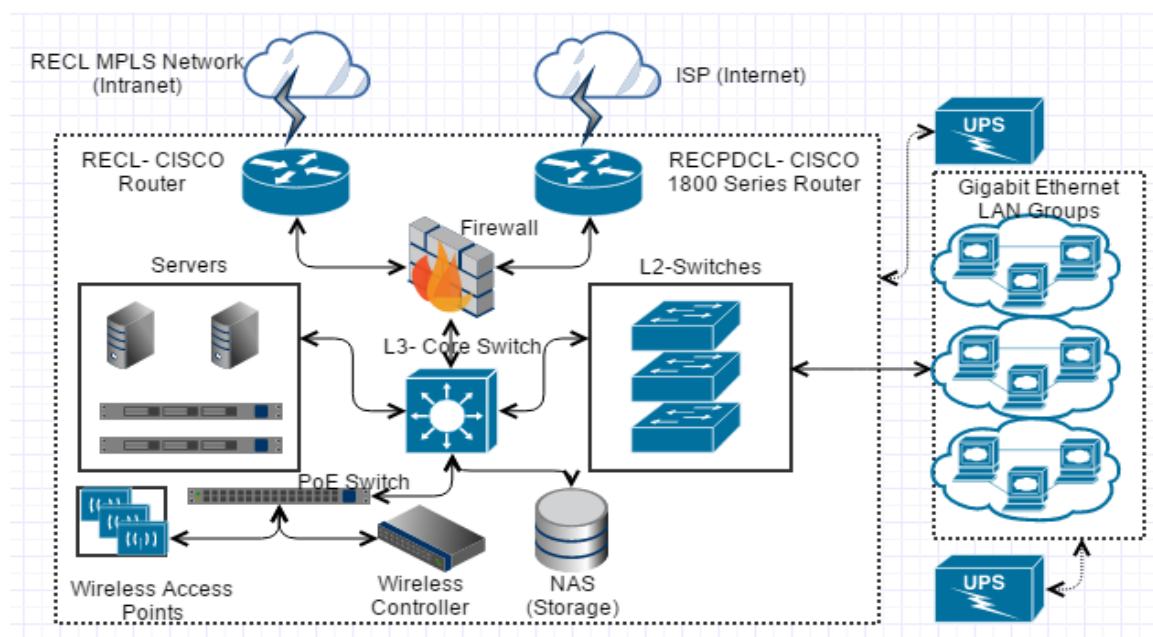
RECL MPLS Network (Intranet)

ISP (Internet)

UPS

RECL- CISCO Router

RECPDCL- CISCO 1800 Series Router

Gigabit Ethernet LAN Groups

Firewall

Servers

L2-Switches

L3- Core Switch

PoE Switch

Wireless Access Points

Wireless Controller

NAS (Storage)

UPS